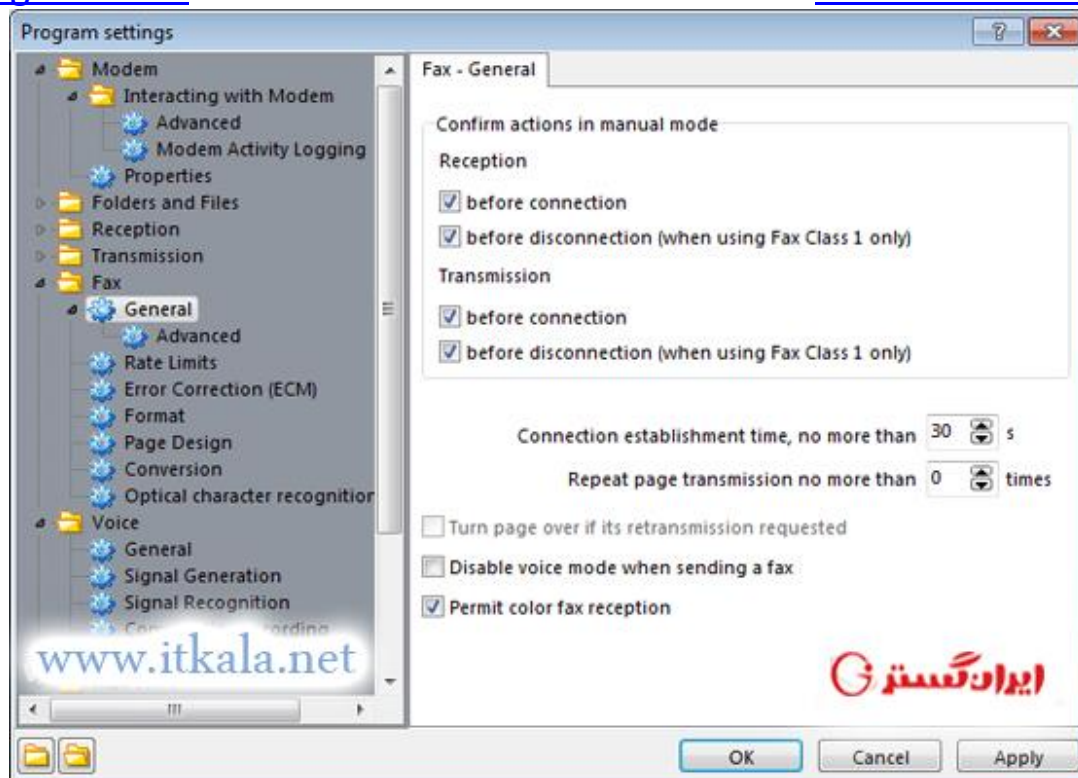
Program settings

Modem
Interacting with Modem
Advanced
Modem Activity Logging
Properties
Folders and Files
Reception
Transmission
Fax
General
Advanced
Rate Limits
Error Correction (ECM)
Format
Page Design
Conversion
Optical character recognition
Voice
General
Signal Generation
Signal Recognition
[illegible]

www.itkala.net

Fax - General

Confirm actions in manual mode

Reception

before connection

before disconnection (when using Fax Class 1 only)

Transmission

before connection

before disconnection (when using Fax Class 1 only)

Connection establishment time, no more than 30 s

Repeat page transmission no more than 0 times

Turn page over if its retransmission requested

Disable voice mode when sending a fax

Permit color fax reception

ایران‌گستر

OK Cancel Apply